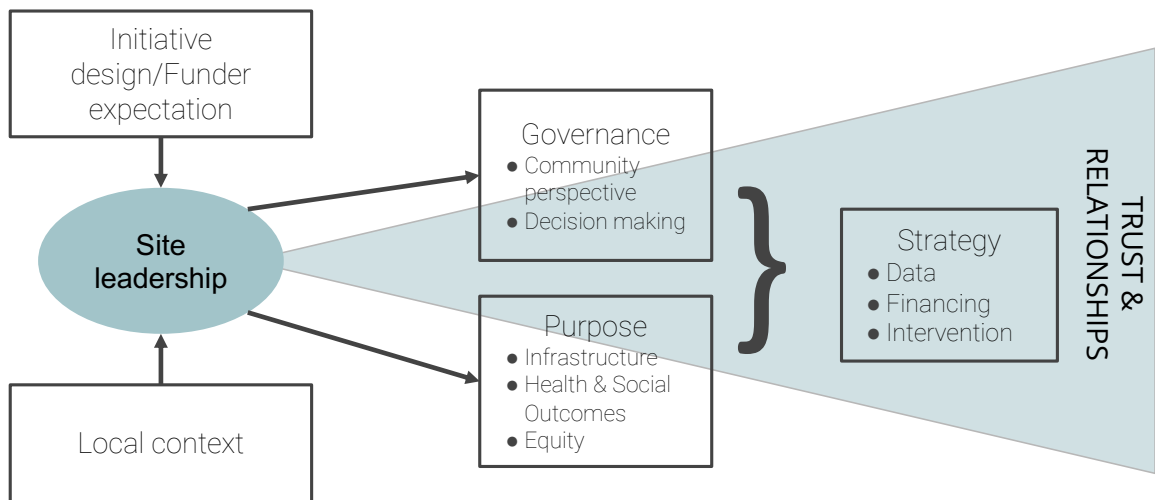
Initiative design/Funder expectation

Site leadership

Local context

Governance
● Community perspective
● Decision making

Purpose
● Infrastructure
● Health & Social Outcomes
● Equity

Strategy
● Data
● Financing
● Intervention

TRUST & RELATIONSHIPS